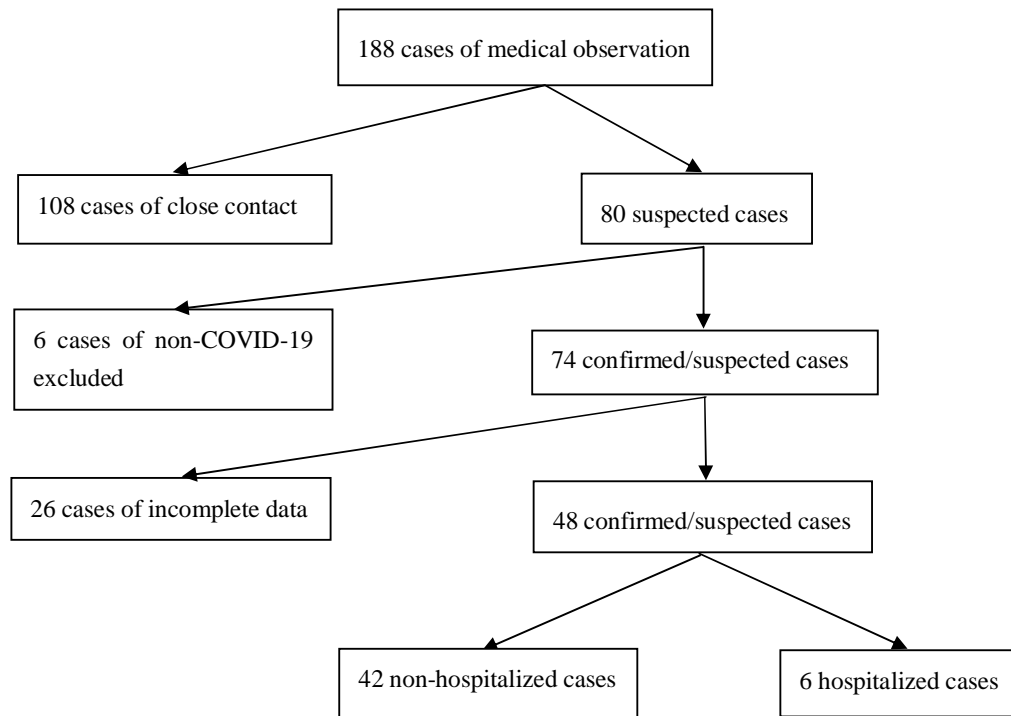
188 cases of medical observation

108 cases of close contact

80 suspected cases

6 cases of non-COVID-19 excluded

74 confirmed/suspected cases

26 cases of incomplete data

48 confirmed/suspected cases

42 non-hospitalized cases

6 hospitalized cases